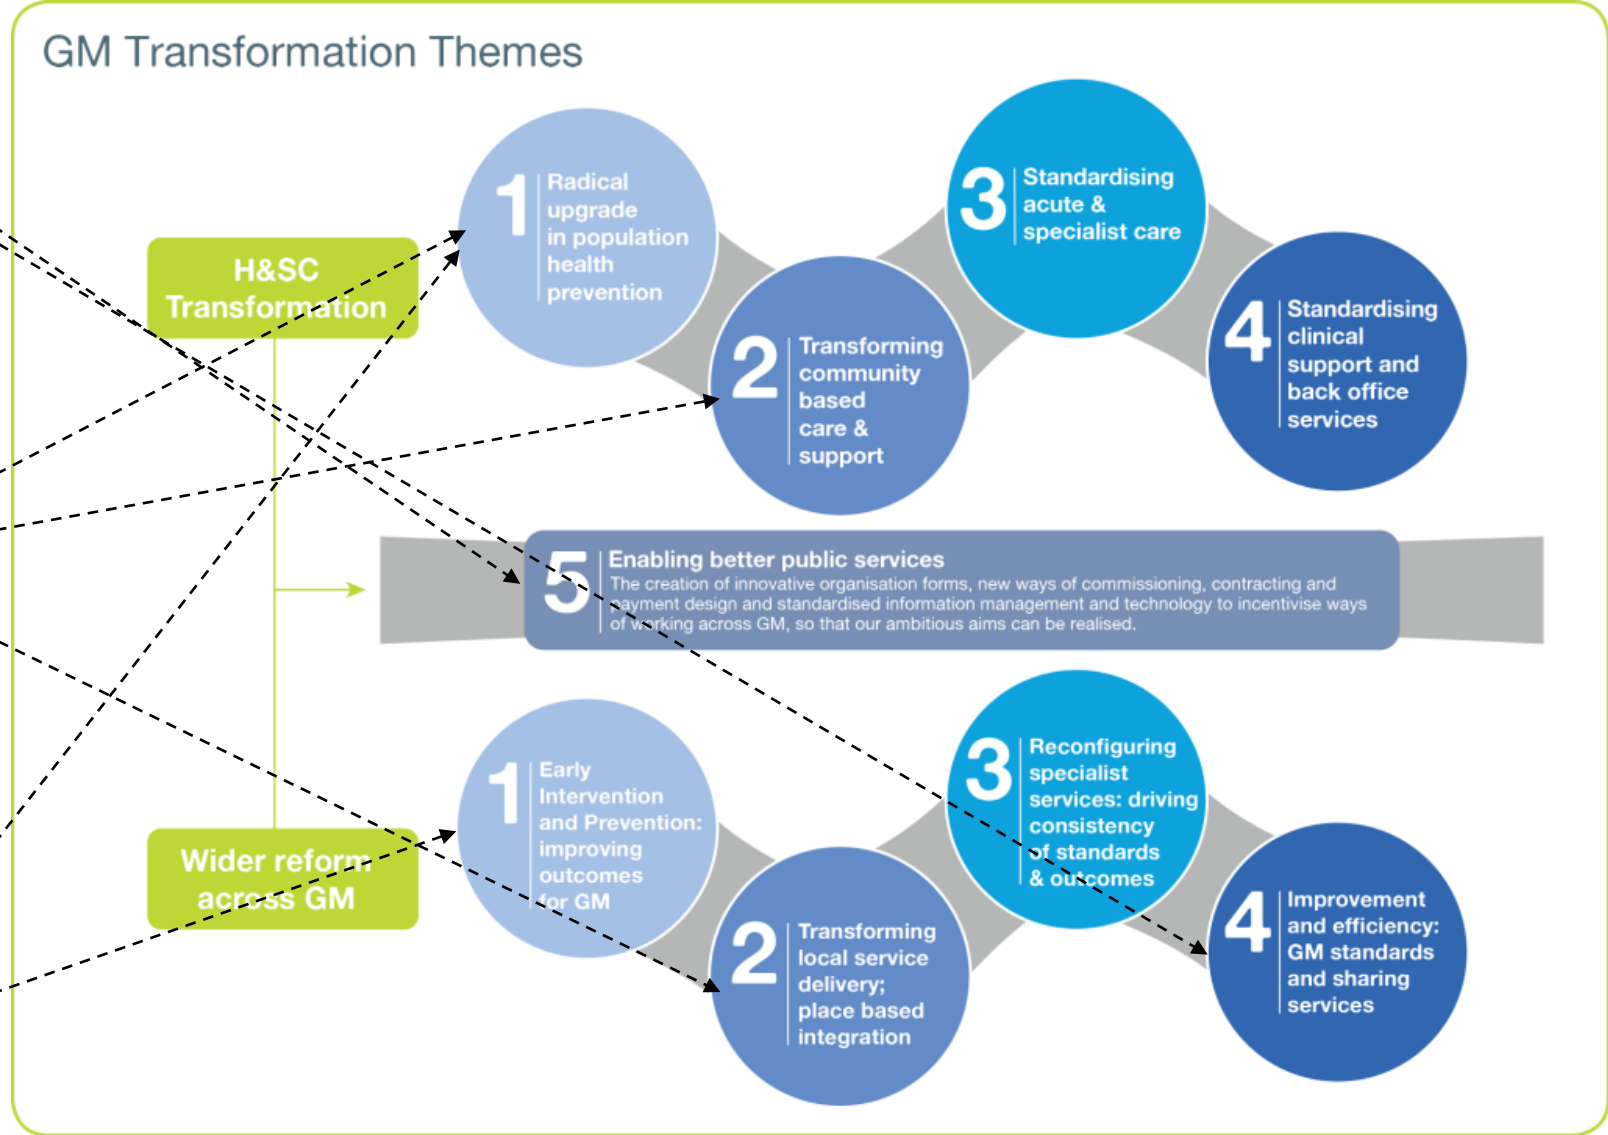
GM Transformation Themes

H&SC Transformation

1 Radical upgrade in population health prevention

2 Transforming community based care & support

3 Standardising acute & specialist care

4 Standardising clinical support and back office services

5 Enabling better public services
The creation of innovative organisation forms, new ways of commissioning, contracting and payment design and standardised information management and technology to incentivise ways of working across GM, so that our ambitious aims can be realised.

Wider reform across GM

1 Early Intervention and Prevention: improving outcomes for GM

2 Transforming local service delivery; place based integration

3 Reconfiguring specialist services: driving consistency of standards & outcomes

4 Improvement and efficiency: GM standards and sharing services